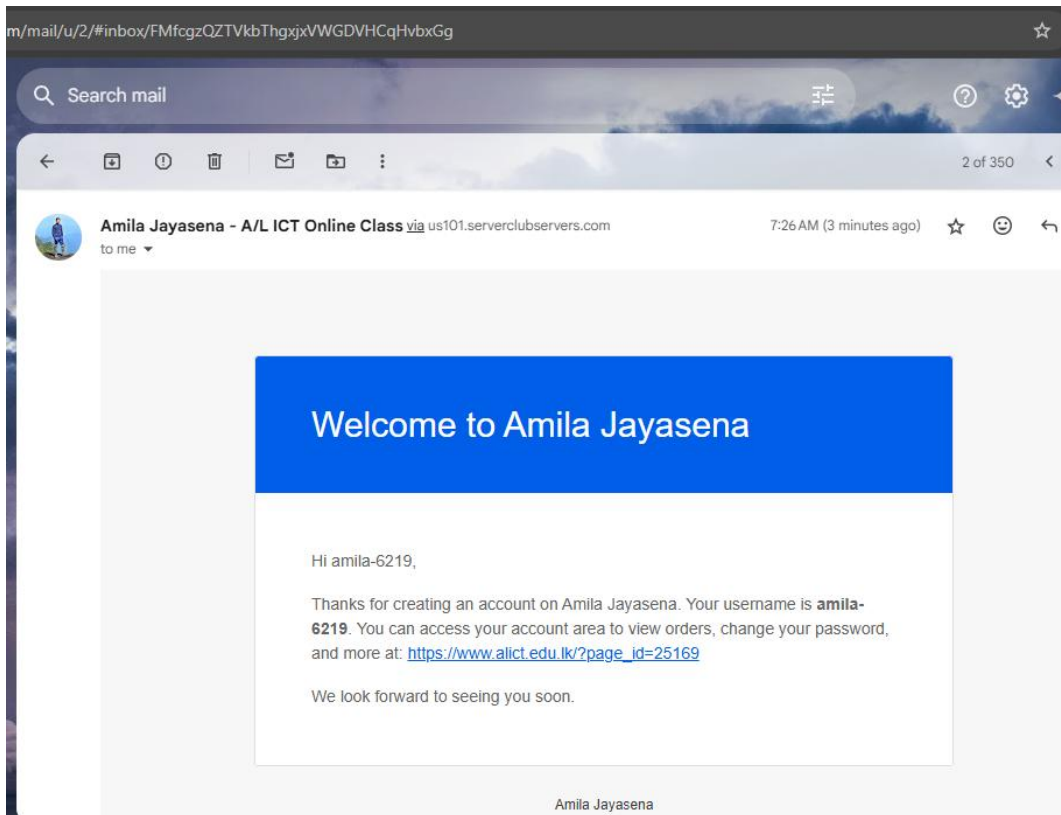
m/mail/u/2/#inbox/FMfcgzQZTVkbThgxjxVWGDVHCqHvbxGg

Search mail

2 of 350

Amila Jayasena - A/L ICT Online Class via us101.serverclubservers.com
to me

7:26 AM (3 minutes ago)

Welcome to Amila Jayasena

Hi amila-6219,

Thanks for creating an account on Amila Jayasena. Your username is **amila-6219**. You can access your account area to view orders, change your password, and more at: https://www.alict.edu.lk/?page_id=25169

We look forward to seeing you soon.

Amila Jayasena